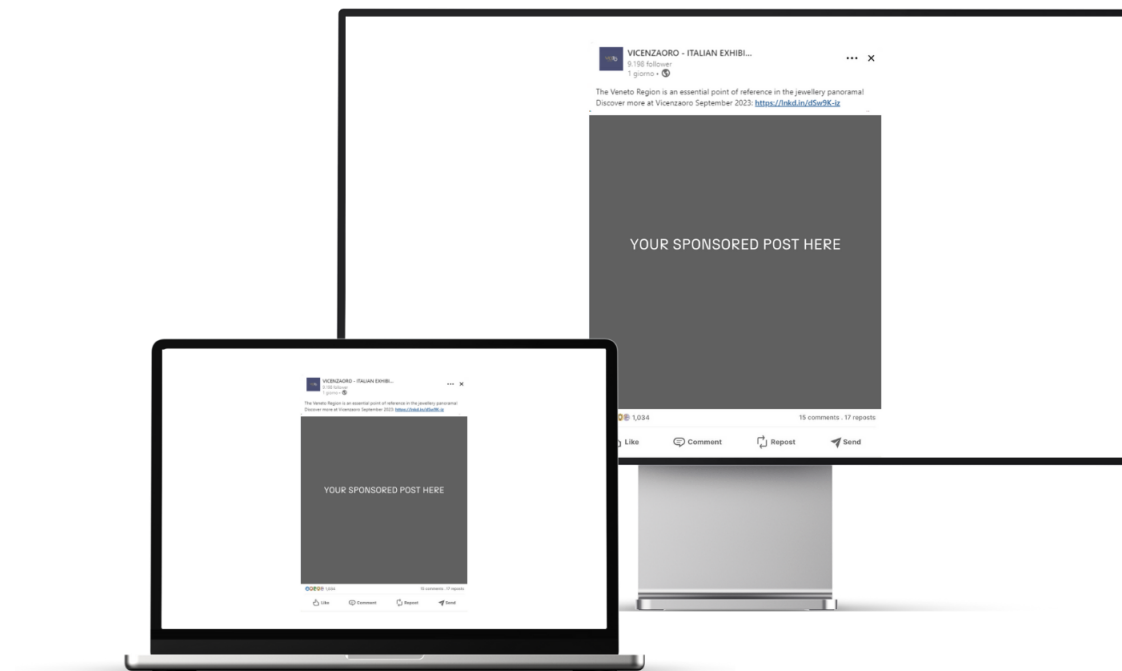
VICENZAORO - ITALIAN EXHIBI...
9.198 follower
1 giorno •

The Veneto Region is an essential point of reference in the jewellery panorama! Discover more at Vicenzaoro September 2023: https://lnkd.in/dSw9K-iz

YOUR SPONSORED POST HERE

1,034
15 comments · 17 reposts

Like Comment Repost Send

VICENZAORO - ITALIAN EXHIBI...
9.198 follower
1 giorno •

The Veneto Region is an essential point of reference in the jewellery panorama! Discover more at Vicenzaoro September 2023: https://lnkd.in/dSw9K-iz

YOUR SPONSORED POST HERE

1,034
15 comments · 17 reposts

Like Comment Repost Send